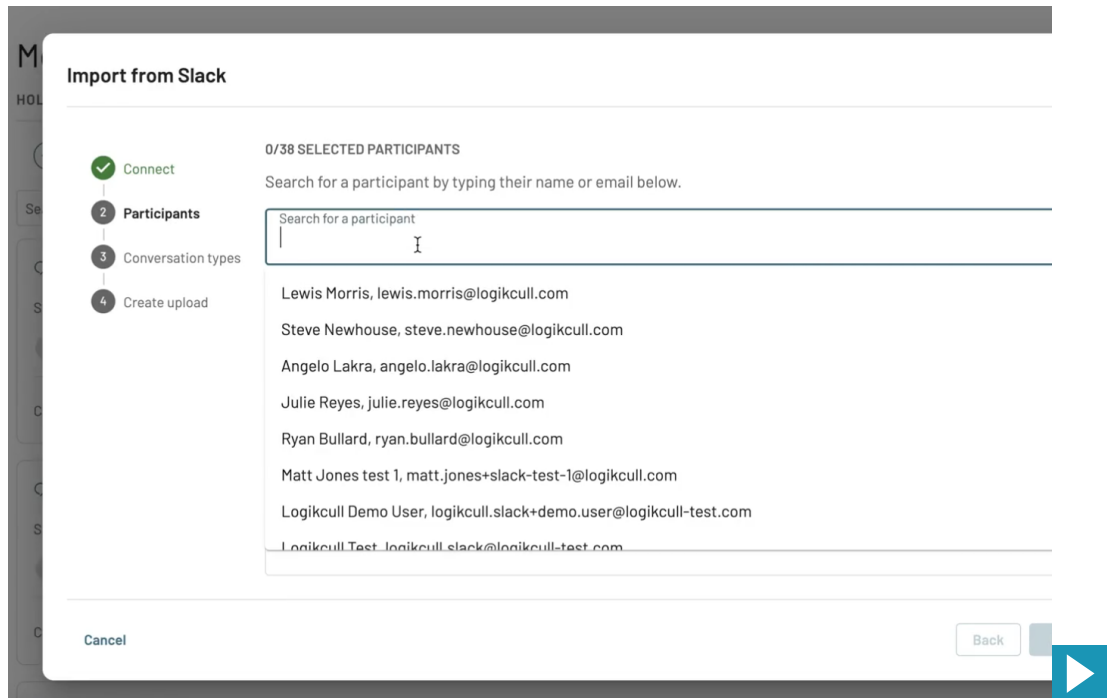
Import from Slack

Connect

2 Participants

3 Conversation types

4 Create upload

0/38 SELECTED PARTICIPANTS

Search for a participant by typing their name or email below.

Search for a participant

Lewis Morris, lewis.morris@logikcull.com

Steve Newhouse, steve.newhouse@logikcull.com

Angelo Lakra, angelo.lakra@logikcull.com

Julie Reyes, julie.reyes@logikcull.com

Ryan Bullard, ryan.bullard@logikcull.com

Matt Jones test 1, matt.jones+slack-test-1@logikcull.com

Logikcull Demo User, logikcull.slack+demo.user@logikcull-test.com

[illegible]

Cancel

Back